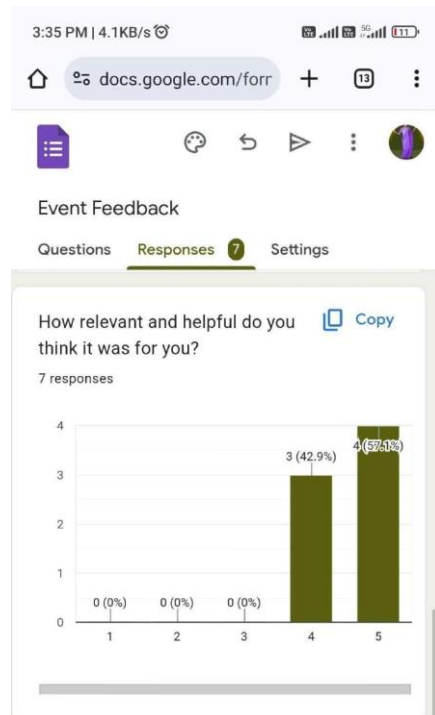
3:35 PM | 4.1KB/s

docs.google.com/forr

13

Event Feedback

Questions Responses 7 Settings

How relevant and helpful do you think it was for you?

Copy

7 responses

4
3
2
1
0

0 (0%) 0 (0%) 0 (0%) 3 (42.9%) 4 (57.1%)

1 2 3 4 5